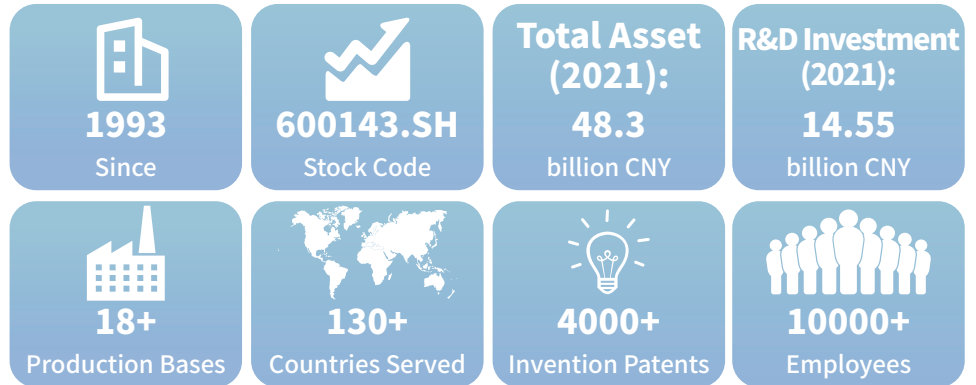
1993
Since

600143.SH
Stock Code

Total Asset (2021):
48.3
billion CNY

R&D Investment (2021):
14.55
billion CNY

18+
Production Bases

130+
Countries Served

4000+
Invention Patents

10000+
Employees